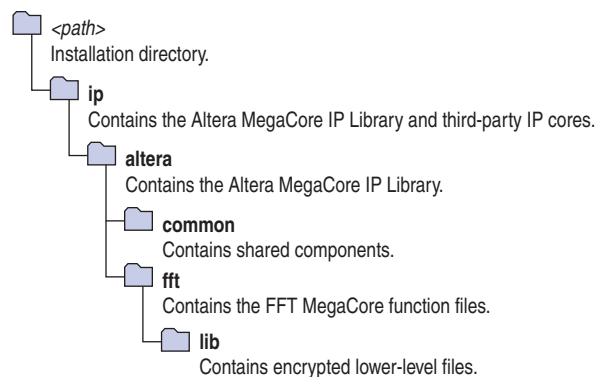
<path>
Installation directory.

ip
Contains the Altera MegaCore IP Library and third-party IP cores.

altera
Contains the Altera MegaCore IP Library.

common
Contains shared components.

fft
Contains the FFT MegaCore function files.

lib
Contains encrypted lower-level files.